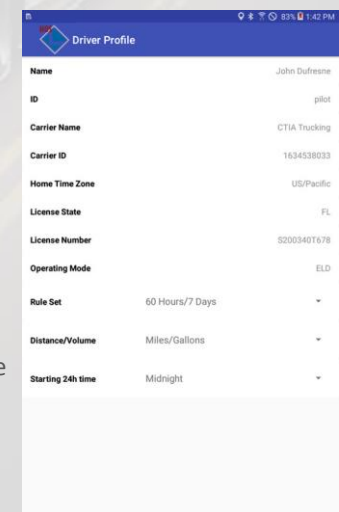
83% 1:42 PM

Driver Profile

Name John Dufresne

ID pilot

Carrier Name CTIA Trucking

Carrier ID 1634538033

Home Time Zone US/Pacific

License State FL

License Number S200340T678

Operating Mode ELD

Rule Set 60 Hours/7 Days

Distance/Volume Miles/Gallons

Starting 24h time Midnight

e